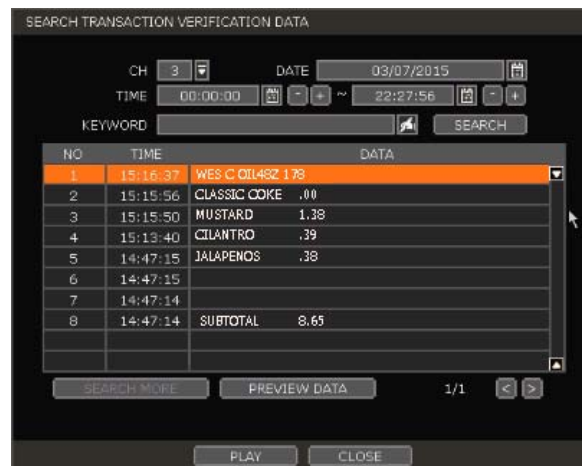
SEARCH TRANSACTION VERIFICATION DATA

CH 3
DATE 03/07/2015
TIME 00:00:00 ~ 22:27:56
KEYWORD
SEARCH

| NO | TIME | DATA |
|---|---|---|
| 1 | 15:16:37 | WES C OIL48Z 178 |
| 2 | 15:15:56 | CLASSIC COKE .00 |
| 3 | 15:15:50 | MUSTARD 1.38 |
| 4 | 15:13:40 | CILANTRO .39 |
| 5 | 14:47:15 | JALAPENOS .38 |
| 6 | 14:47:15 | |
| 7 | 14:47:14 | |
| 8 | 14:47:14 | SUBTOTAL 8.65 |

SEARCH MORE
PREVIEW DATA
1/1

PLAY
CLOSE